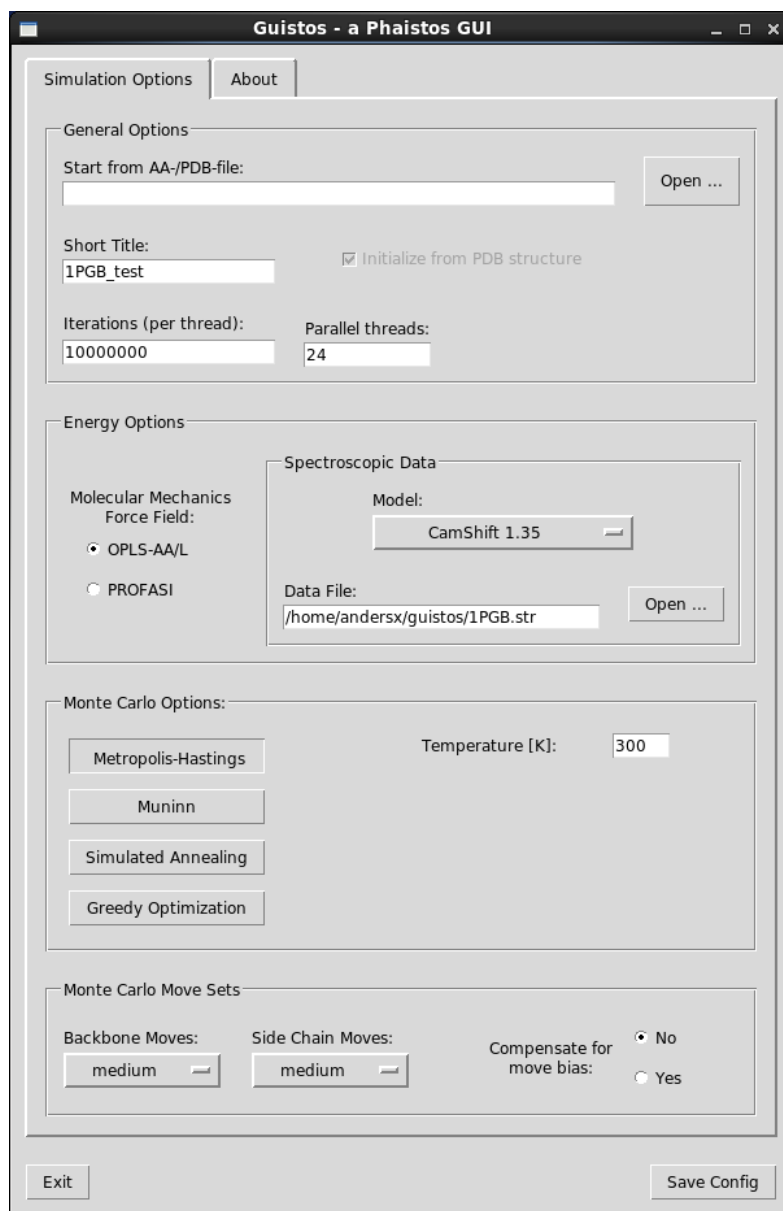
Guistos - a Phaistos GUI

Simulation Options | About

General Options

Start from AA-/PDB-file:

Open ...

Short Title:
1PGB_test

Initialize from PDB structure

Iterations (per thread):
10000000

Parallel threads:
24

Energy Options

Molecular Mechanics Force Field:

OPLS-AA/L

PROFASI

Spectroscopic Data

Model:
CamShift 1.35

Data File:
/home/andersx/guistos/1PGB.str

Open ...

Monte Carlo Options:

Metropolis-Hastings

Muninn

Simulated Annealing

Greedy Optimization

Temperature [K]:
300

Monte Carlo Move Sets

Backbone Moves:
medium

Side Chain Moves:
medium

Compensate for move bias:

No

Yes

Exit

Save Config